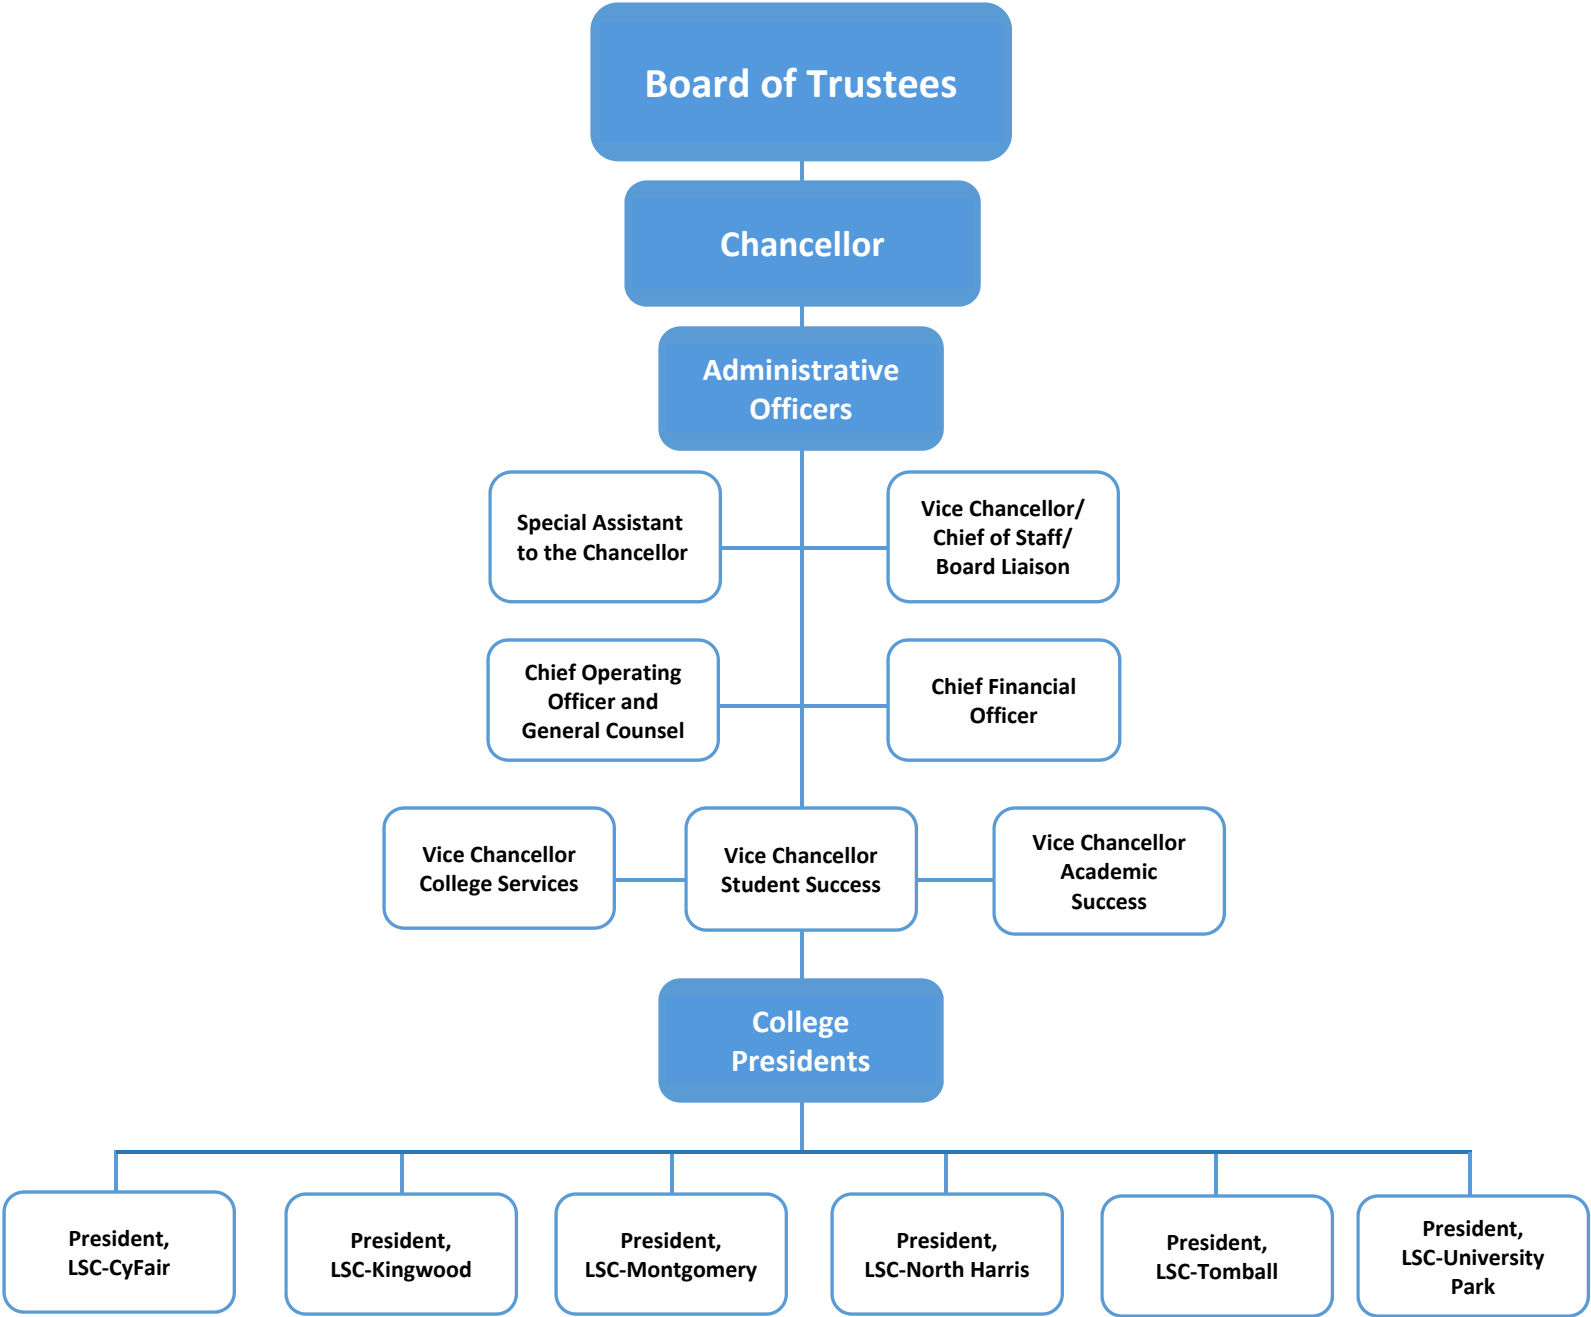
Board of Trustees

Chancellor

Administrative Officers

Special Assistant to the Chancellor

Vice Chancellor/ Chief of Staff/ Board Liaison

Chief Operating Officer and General Counsel

Chief Financial Officer

Vice Chancellor College Services

Vice Chancellor Student Success

Vice Chancellor Academic Success

College Presidents

President, LSC-CyFair

President, LSC-Kingwood

President, LSC-Montgomery

President, LSC-North Harris

President, LSC-Tomball

President, LSC-University Park